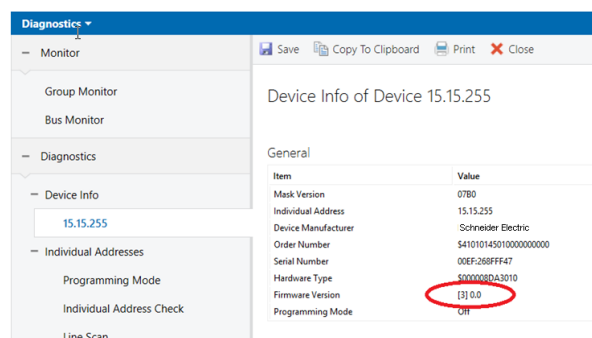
Diagnostics

Monitor

Group Monitor

Bus Monitor

Diagnostics

Device Info

15.15.255

Individual Addresses

Programming Mode

Individual Address Check

Line Scan

Save Copy To Clipboard Print Close

Device Info of Device 15.15.255

General

| Item | Value |
|---|---|
| Mask Version | 07B0 |
| Individual Address | 15.15.255 |
| Device Manufacturer | Schneider Electric |
| Order Number | $4101014501000000000 |
| Serial Number | 00EF:268FFF47 |
| Hardware Type | $000008DA3010 |
| Firmware Version | [3] 0.0 |
| Programming Mode | Off |